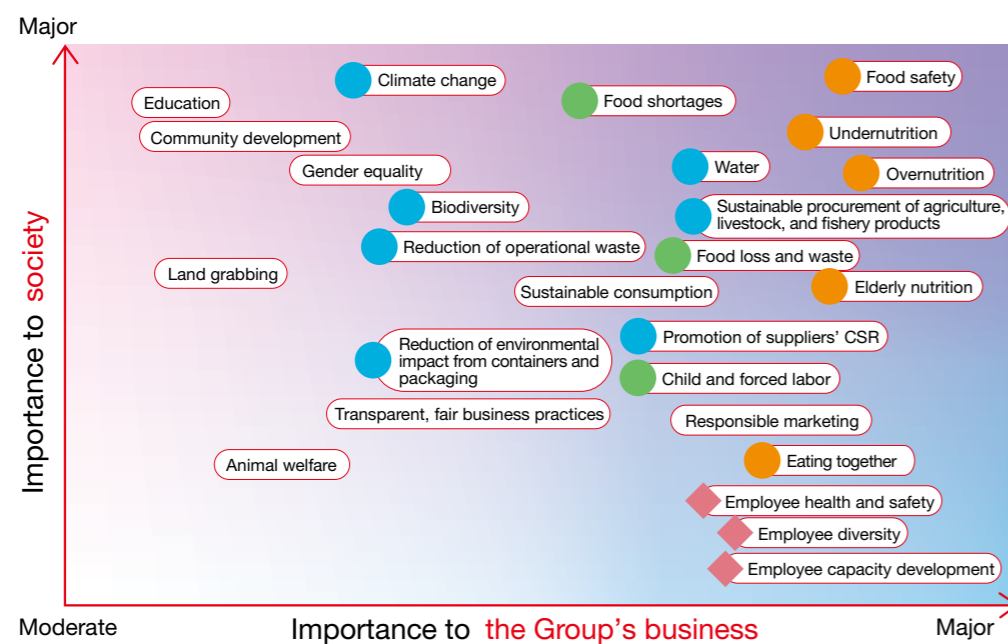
Major

Importance to society

Climate change
Food shortages
Food safety
Education
Undernutrition
Community development
Water
Gender equality
Overnutrition
Biodiversity
Sustainable procurement of agriculture, livestock, and fishery products
Reduction of operational waste
Food loss and waste
Land grabbing
Sustainable consumption
Elderly nutrition
Reduction of environmental impact from containers and packaging
Promotion of suppliers' CSR
Child and forced labor
Transparent, fair business practices
Responsible marketing
Animal welfare
Eating together
Employee health and safety
Employee diversity
Employee capacity development

Moderate
Importance to the Group's business
Major